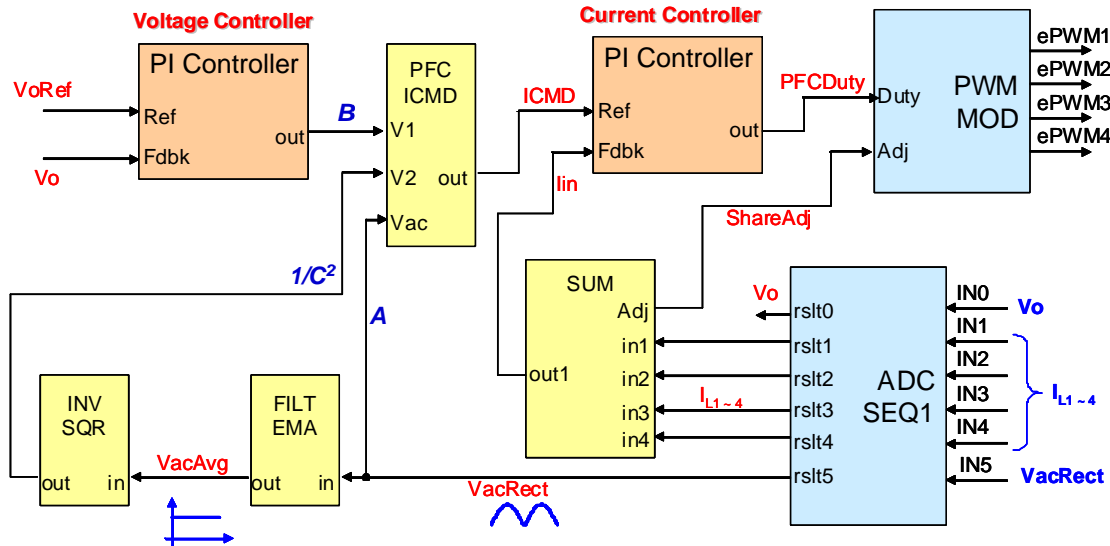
Voltage Controller

PI Controller

Ref

Fdbk

out

VoRef

Vo

B

PFC
ICMD

V1

V2

Vac

out

ICMD

Current Controller

PI Controller

Ref

Fdbk

out

Iin

PFCDuty

Duty

Adj

PWM
MOD

ePWM1
ePWM2
ePWM3
ePWM4

ShareAdj

$1/C^2$

A

SUM

Adj

in1

in2

in3

in4

out1

$I_{L1\sim4}$

Vo

rslt0
rslt1
rslt2
rslt3
rslt4
rslt5

ADC
SEQ1

IN0
IN1
IN2
IN3
IN4
IN5

Vo

$I_{L1\sim4}$

VacRect

INV
SQR

out

in

VacAvg

FILT
EMA

out

in

VacRect